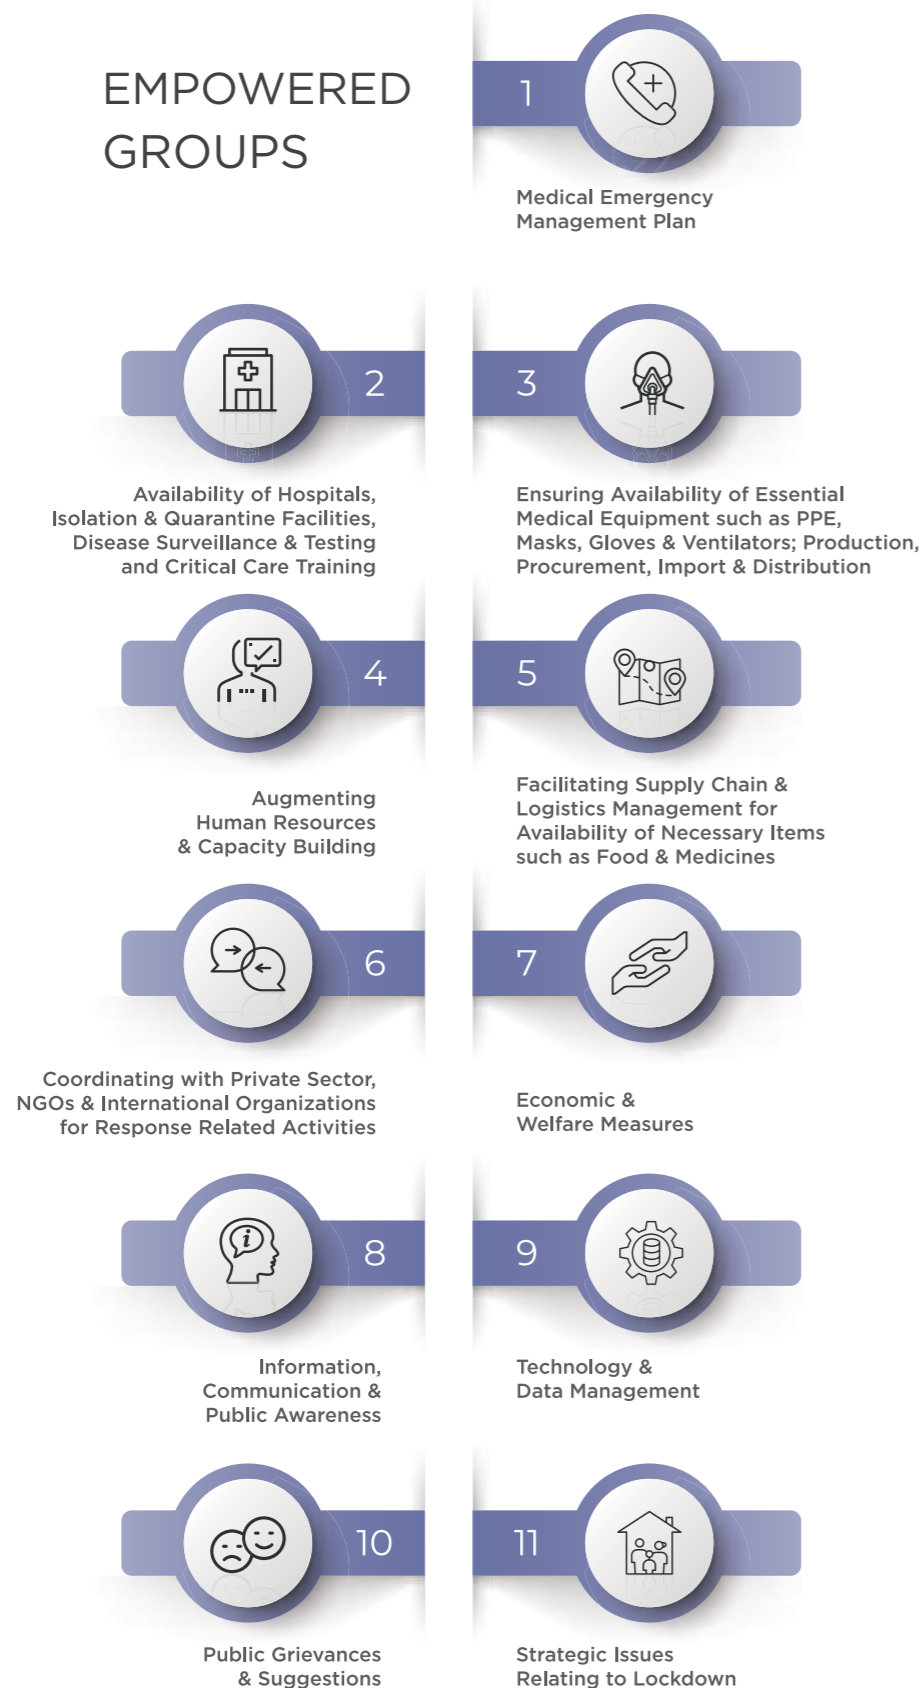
EMPOWERED GROUPS

1

Medical Emergency Management Plan

2

Availability of Hospitals, Isolation & Quarantine Facilities, Disease Surveillance & Testing and Critical Care Training

3

Ensuring Availability of Essential Medical Equipment such as PPE, Masks, Gloves & Ventilators; Production, Procurement, Import & Distribution

4

Augmenting Human Resources & Capacity Building

5

Facilitating Supply Chain & Logistics Management for Availability of Necessary Items such as Food & Medicines

6

Coordinating with Private Sector, NGOs & International Organizations for Response Related Activities

7

Economic & Welfare Measures

8

Information, Communication & Public Awareness

9

Technology & Data Management

10

Public Grievances & Suggestions

11

Strategic Issues Relating to Lockdown